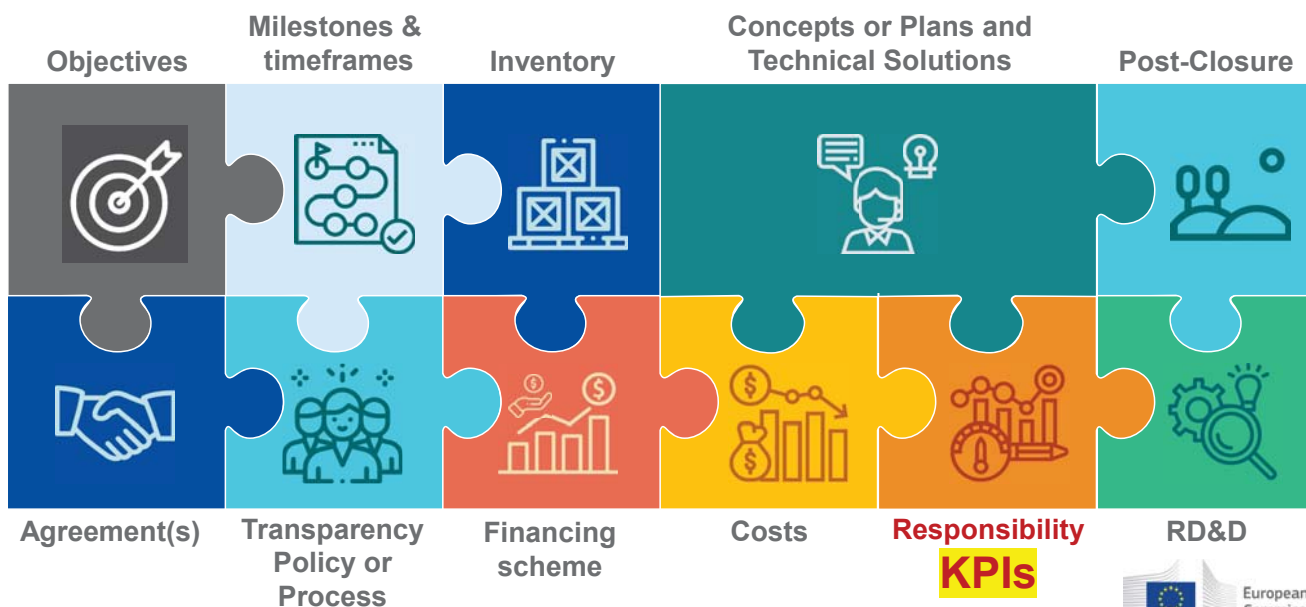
Objectives

Milestones & timeframes

Inventory

Concepts or Plans and Technical Solutions

Post-Closure

Agreement(s)

Transparency Policy or Process

Financing scheme

Costs

Responsibility

KPIs

RD&D

European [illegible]